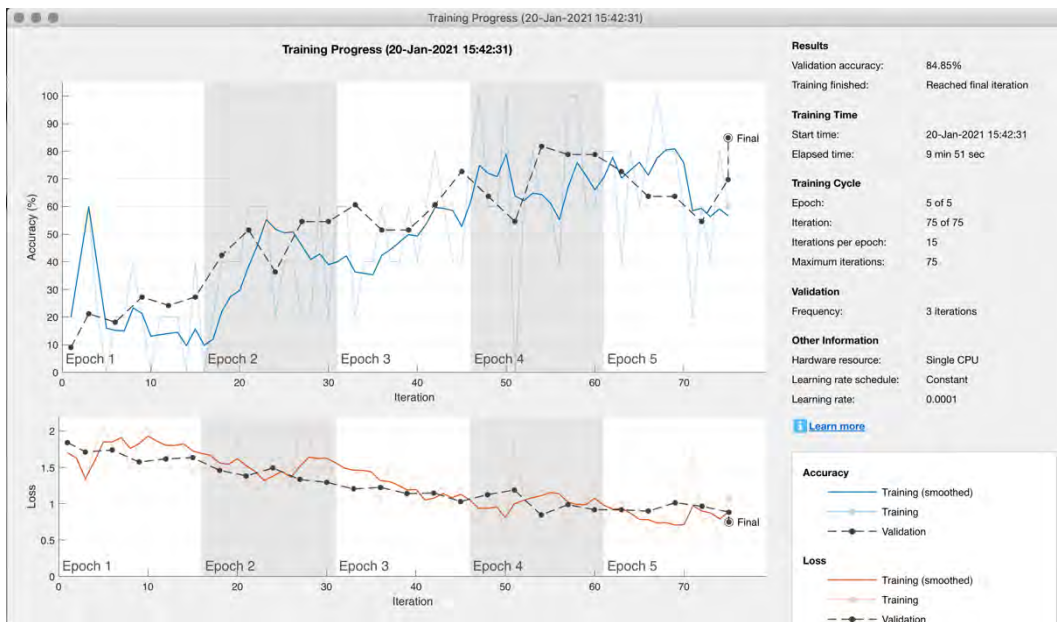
Training Progress (20-Jan-2021 15:42:31)

Training Progress (20-Jan-2021 15:42:31)

Accuracy (%)
100
90
80
70
60
50
40
30
20
10
0
Epoch 1
Epoch 2
Epoch 3
Epoch 4
Epoch 5
Final
0 10 20 30 40 50 60 70
Iteration

Loss
2
1.5
1
0.5
0
Epoch 1
Epoch 2
Epoch 3
Epoch 4
Epoch 5
Final
0 10 20 30 40 50 60 70
Iteration

Results
Validation accuracy: 84.85%
Training finished: Reached final iteration

Training Time
Start time: 20-Jan-2021 15:42:31
Elapsed time: 9 min 51 sec

Training Cycle
Epoch: 5 of 5
Iteration: 75 of 75
Iterations per epoch: 15
Maximum iterations: 75

Validation
Frequency: 3 iterations

Other Information
Hardware resource: Single CPU
Learning rate schedule: Constant
Learning rate: 0.0001

Learn more

Accuracy
Training (smoothed)
Training
Validation

Loss
Training (smoothed)
Training
Validation